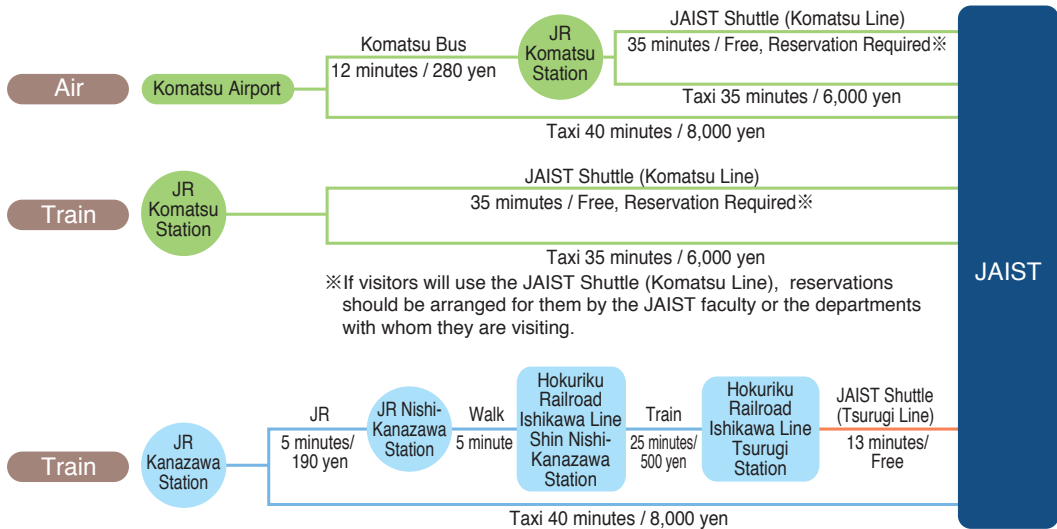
Air

Komatsu Airport

Komatsu Bus
12 minutes / 280 yen

JR Komatsu Station

JAIST Shuttle (Komatsu Line)
35 minutes / Free, Reservation Required※

Taxi 35 minutes / 6,000 yen

Taxi 40 minutes / 8,000 yen

Train

JR Komatsu Station

JAIST Shuttle (Komatsu Line)
35 mimutes / Free, Reservation Required※

Taxi 35 minutes / 6,000 yen

※If visitors will use the JAIST Shuttle (Komatsu Line), reservations should be arranged for them by the JAIST faculty or the departments with whom they are visiting.

JAIST

Train

JR Kanazawa Station

JR
5 minutes/ 190 yen

JR Nishi-Kanazawa Station

Walk
5 minute

Hokuriku Railroad Ishikawa Line Shin Nishi-Kanazawa Station

Train
25 minutes/ 500 yen

Hokuriku Railroad Ishikawa Line Tsurugi Station

JAIST Shuttle (Tsurugi Line)
13 minutes/ Free

Taxi 40 minutes / 8,000 yen